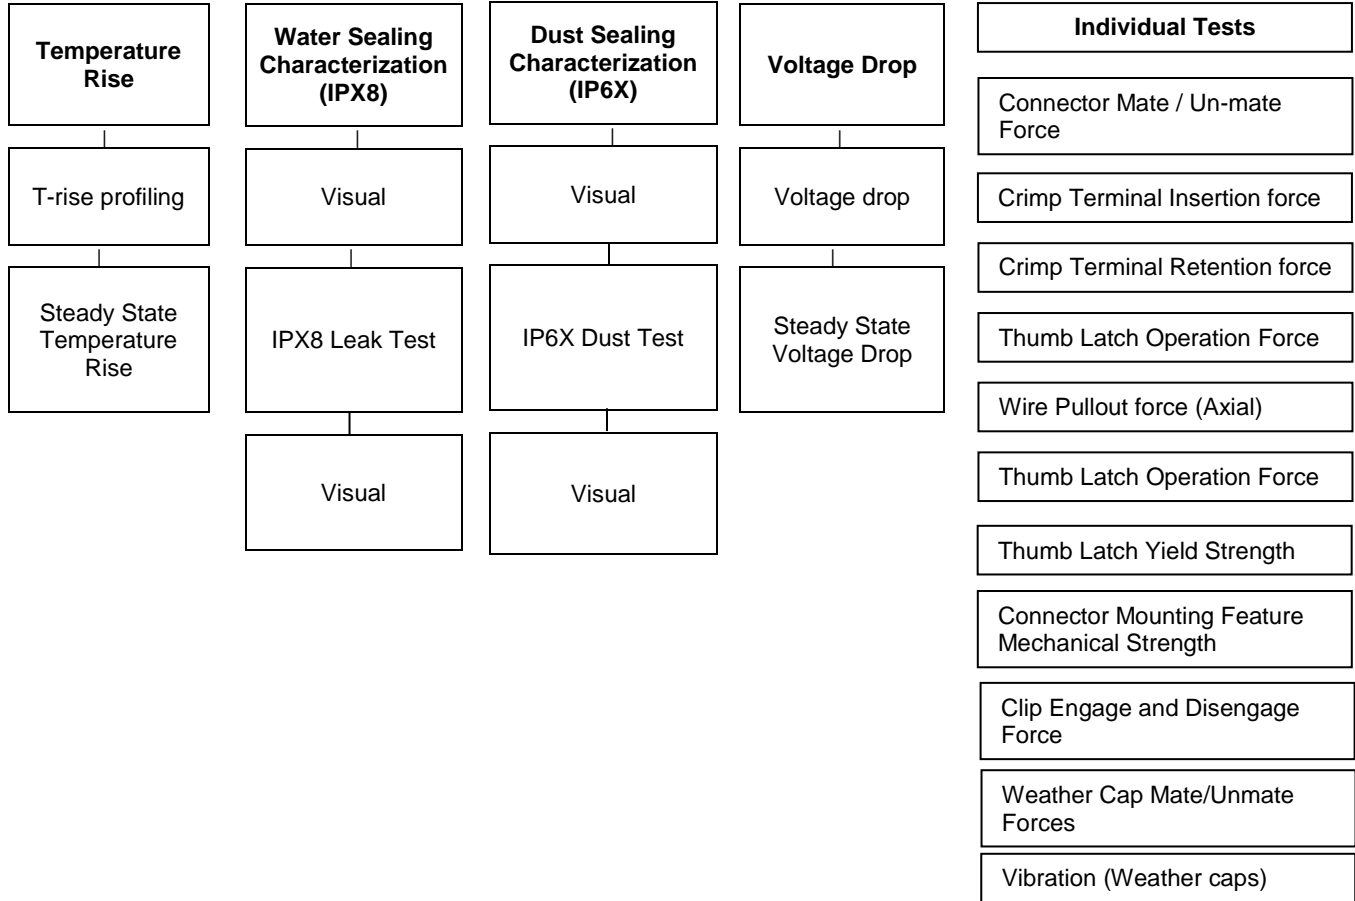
Temperature Rise

T-rise profiling

Steady State Temperature Rise

Water Sealing Characterization (IPX8)

Visual

IPX8 Leak Test

Visual

Dust Sealing Characterization (IP6X)

Visual

IP6X Dust Test

Visual

Voltage Drop

Voltage drop

Steady State Voltage Drop

Individual Tests

Connector Mate / Un-mate Force

Crimp Terminal Insertion force

Crimp Terminal Retention force

Thumb Latch Operation Force

Wire Pullout force (Axial)

Thumb Latch Operation Force

Thumb Latch Yield Strength

Connector Mounting Feature Mechanical Strength

Clip Engage and Disengage Force

Weather Cap Mate/Unmate Forces

Vibration (Weather caps)